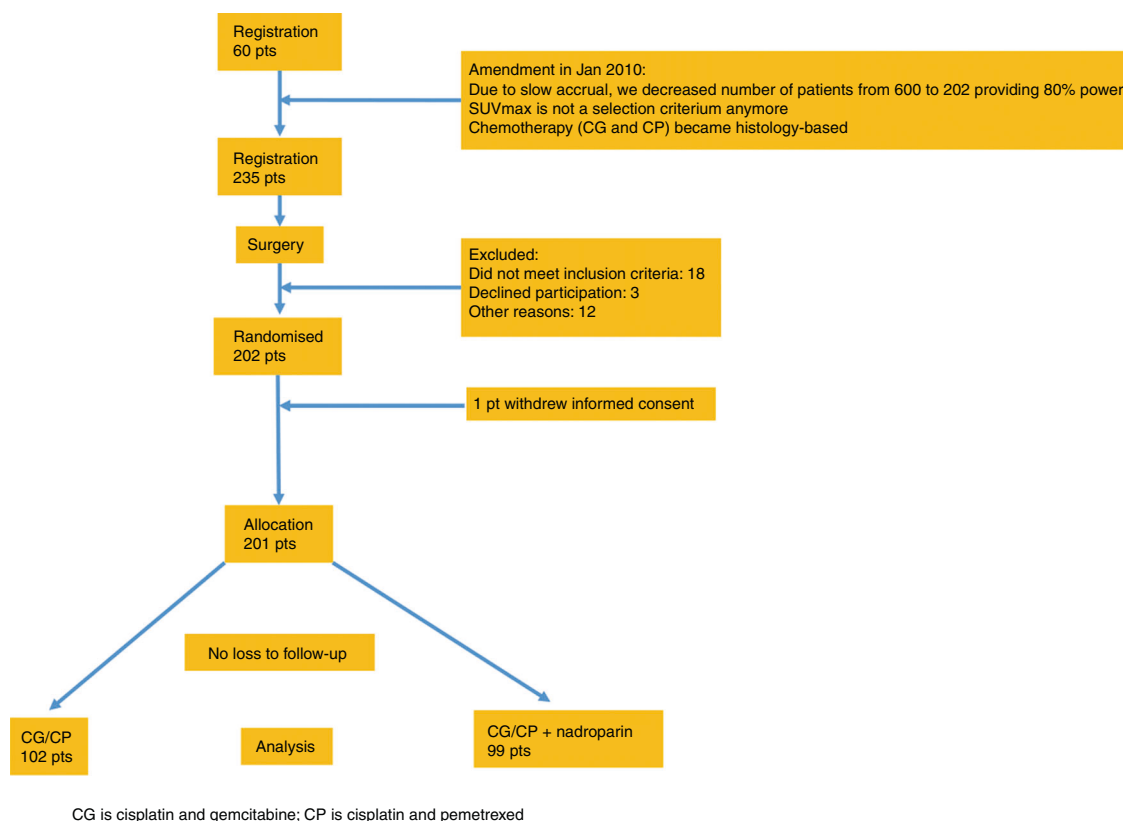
Registration
60 pts

Amendment in Jan 2010:
Due to slow accrual, we decreased number of patients from 600 to 202 providing 80% power
SUVmax is not a selection criterium anymore
Chemotherapy (CG and CP) became histology-based

Registration
235 pts

Surgery

Excluded:
Did not meet inclusion criteria: 18
Declined participation: 3
Other reasons: 12

Randomised
202 pts

1 pt withdrew informed consent

Allocation
201 pts

No loss to follow-up

CG/CP
102 pts

Analysis

CG/CP + nadroparin
99 pts

CG is cisplatin and gemcitabine; CP is cisplatin and pemetrexed